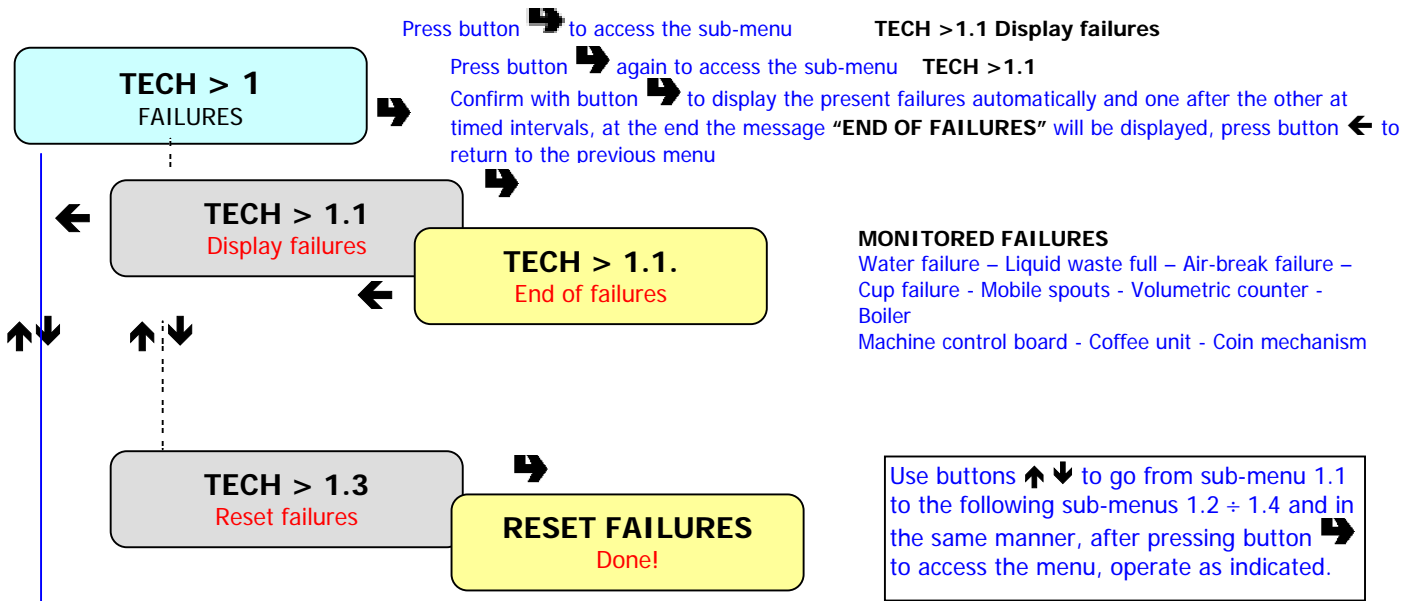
Press button ➡ to access the sub-menu **TECH >1.1 Display failures**

Press button ➡ again to access the sub-menu **TECH >1.1**

Confirm with button ➡ to display the present failures automatically and one after the other at timed intervals, at the end the message **"END OF FAILURES"** will be displayed, press button ← to return to the previous menu

TECH > 1
FAILURES

TECH > 1.1
Display failures

TECH > 1.1.
End of failures

MONITORED FAILURES
Water failure – Liquid waste full – Air-break failure – Cup failure - Mobile spouts - Volumetric counter - Boiler
Machine control board - Coffee unit - Coin mechanism

TECH > 1.3
Reset failures

RESET FAILURES
Done!

Use buttons ↑ ↓ to go from sub-menu 1.1 to the following sub-menus 1.2 ÷ 1.4 and in the same manner, after pressing button ➡ to access the menu, operate as indicated.